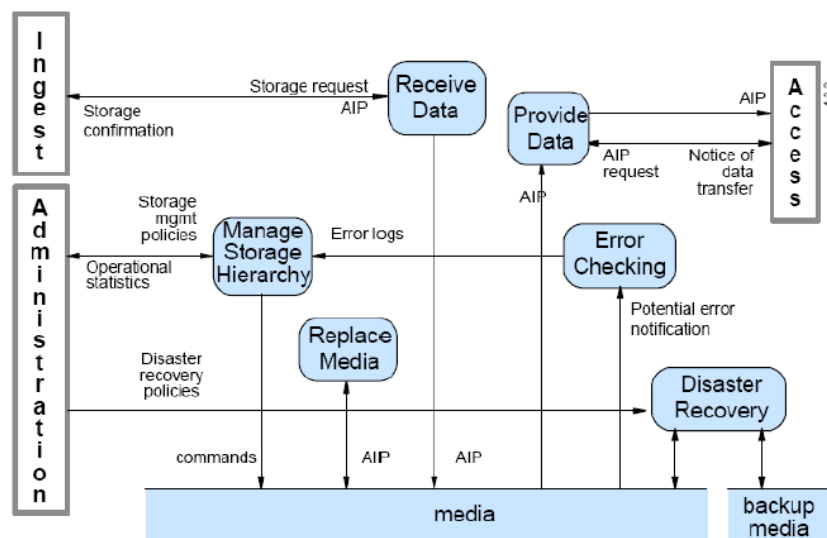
Ingest

Storage request
AIP
Storage confirmation

Receive Data

Provide Data

AIP
AIP request
Notice of data transfer

Access

Administration

Storage mgmt policies
Operational statistics

Manage Storage Hierarchy

Error logs

AIP

Error Checking

Potential error notification

Replace Media

Disaster recovery policies

Disaster Recovery

commands
AIP
AIP

media

backup media